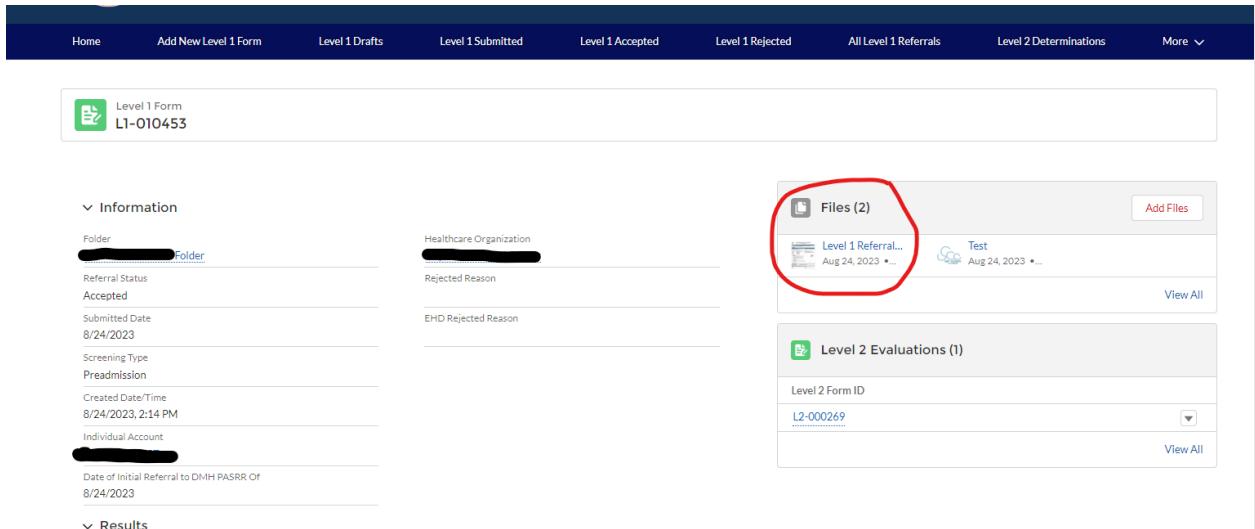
Home Add New Level 1 Form Level 1 Drafts Level 1 Submitted Level 1 Accepted Level 1 Rejected All Level 1 Referrals Level 2 Determinations More

Level 1 Form
L1-010453

Information

Folder
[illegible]Folder

Healthcare Organization
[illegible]

Referral Status
Accepted

Rejected Reason

Submitted Date
8/24/2023

EHD Rejected Reason

Screening Type
Preadmission

Created Date/Time
8/24/2023, 2:14 PM

Individual Account
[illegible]

Date of Initial Referral to DMH PASRR Of
8/24/2023

Results

Files (2)
Add Files

Level 1 Referral...
Aug 24, 2023 •...

Test
Aug 24, 2023 •...

View All

Level 2 Evaluations (1)

Level 2 Form ID
L2-000269

View All